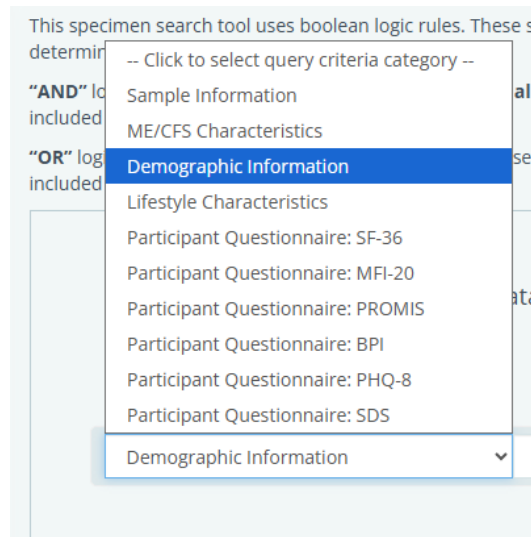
This specimen search tool uses boolean logic rules. These s
determi

"AND" lo                                                                al
included

"OR" log                                                                se
included

-- Click to select query criteria category --
Sample Information
ME/CFS Characteristics
Demographic Information
Lifestyle Characteristics
Participant Questionnaire: SF-36
Participant Questionnaire: MFI-20
Participant Questionnaire: PROMIS
Participant Questionnaire: BPI
Participant Questionnaire: PHQ-8
Participant Questionnaire: SDS

ata

Demographic Information